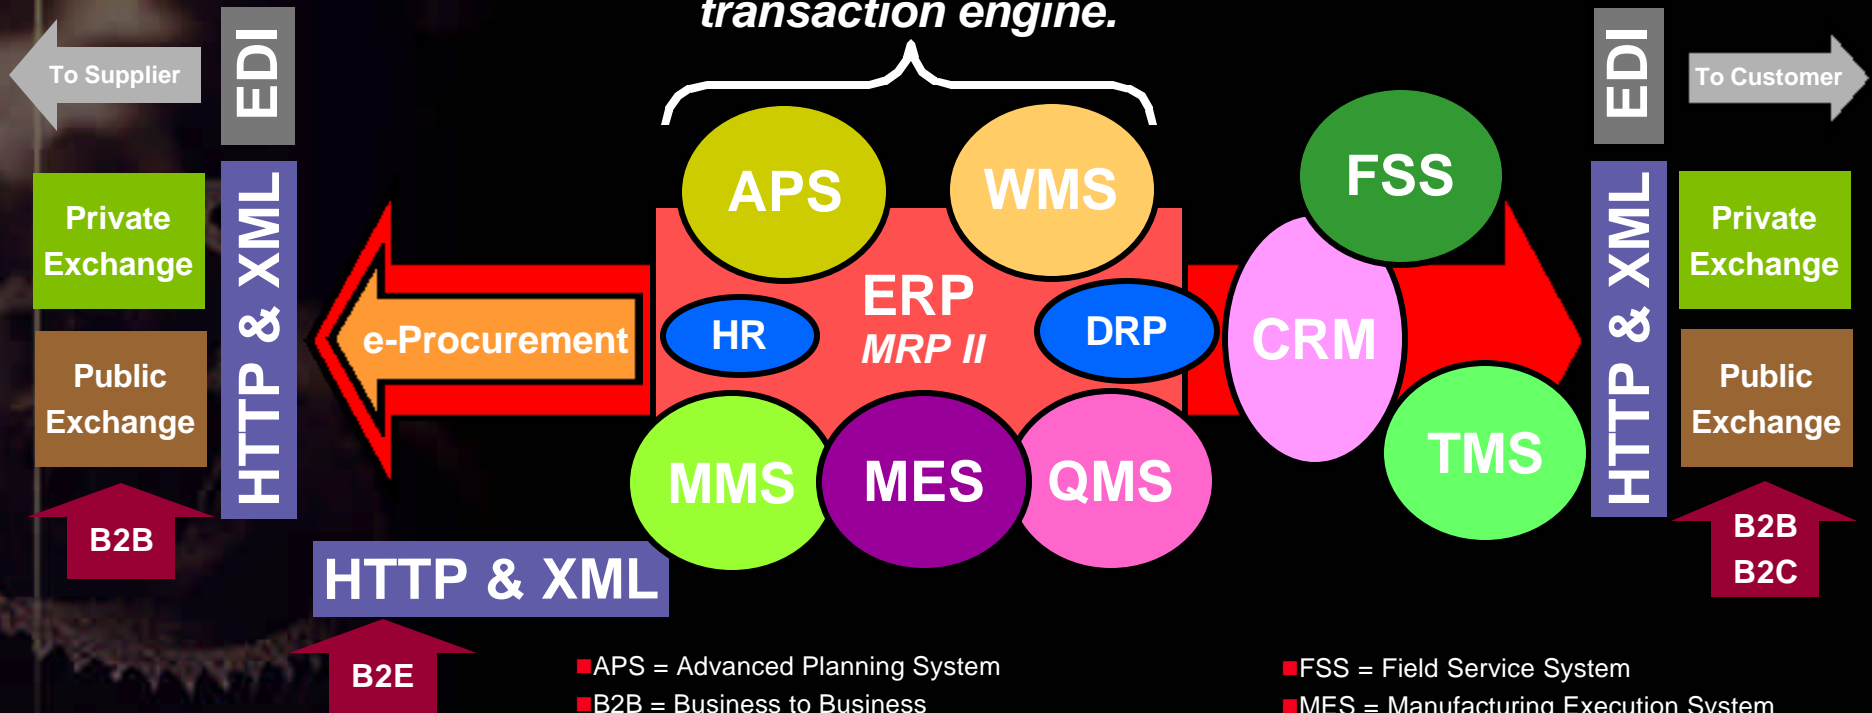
transaction engine.

To Supplier

EDI

HTTP & XML

Private Exchange

Public Exchange

B2B

e-Procurement

APS

WMS

ERP
MRP II

HR

DRP

MMS

MES

QMS

FSS

CRM

TMS

EDI

To Customer

HTTP & XML

Private Exchange

Public Exchange

B2B
B2C

HTTP & XML

B2E

APS = Advanced Planning System
B2B = Business to Business

FSS = Field Service System
MES = Manufacturing Execution System